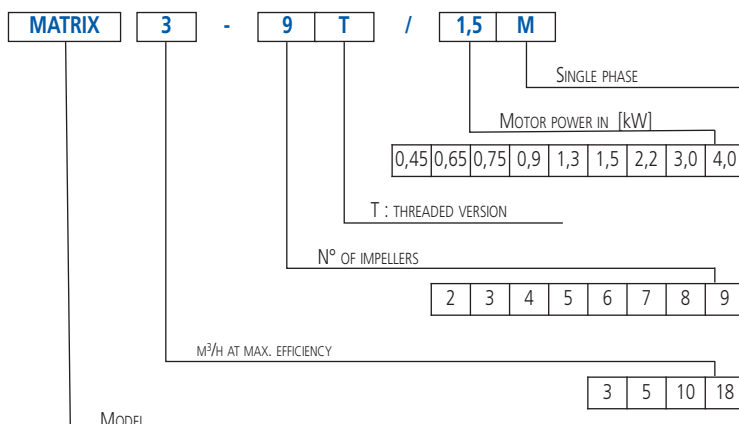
MATRIX 3 - 9 T / 1,5 M

SINGLE PHASE

MOTOR POWER IN [kW]

| 0,45 | 0,65 | 0,75 | 0,9 | 1,3 | 1,5 | 2,2 | 3,0 | 4,0 |
|---|---|---|---|---|---|---|---|---|

T : THREADED VERSION

N° OF IMPELLERS

| 2 | 3 | 4 | 5 | 6 | 7 | 8 | 9 |
|---|---|---|---|---|---|---|---|

$M^3$/H AT MAX. EFFICIENCY

| 3 | 5 | 10 | 18 |
|---|---|---|---|

MODEL